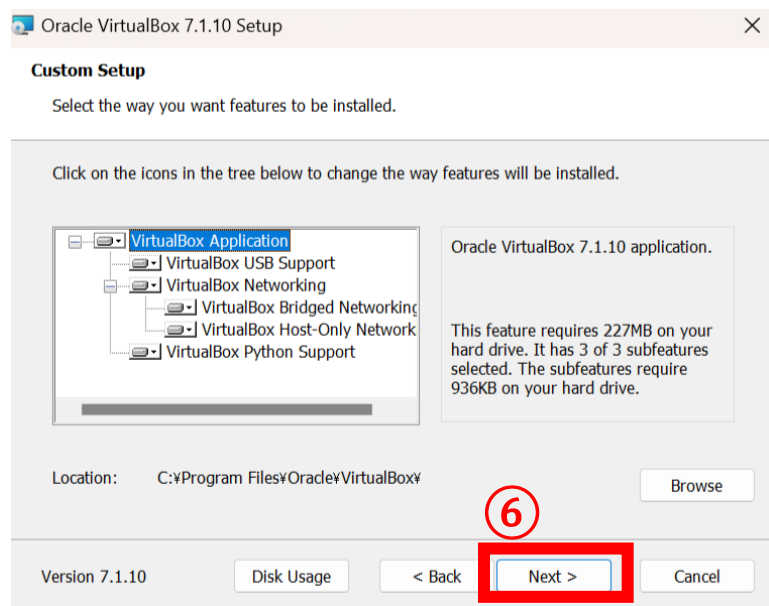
Oracle VirtualBox 7.1.10 Setup

Custom Setup

Select the way you want features to be installed.

Click on the icons in the tree below to change the way features will be installed.

VirtualBox Application
VirtualBox USB Support
VirtualBox Networking
VirtualBox Bridged Networking
VirtualBox Host-Only Network
VirtualBox Python Support

Oracle VirtualBox 7.1.10 application.

This feature requires 227MB on your hard drive. It has 3 of 3 subfeatures selected. The subfeatures require 936KB on your hard drive.

Location: C:¥Program Files¥Oracle¥VirtualBox¥

Browse

⑥

Version 7.1.10

Disk Usage

< Back

Next >

Cancel